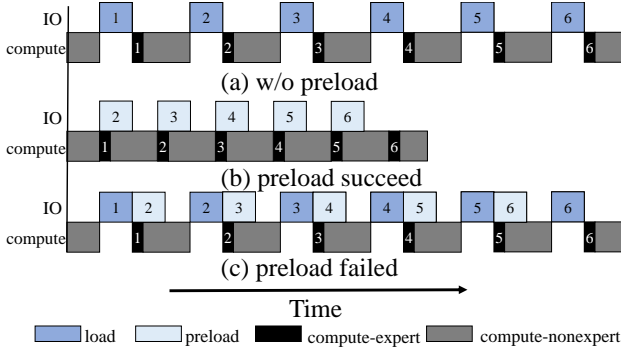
IO
compute
1 2 3 4 5 6
1 2 3 4 5 6
(a) w/o preload

IO
compute
2 3 4 5 6
1 2 3 4 5 6
(b) preload succeed

IO
compute
1 2 2 3 3 4 4 5 5 6 6
1 2 3 4 5 6
(c) preload failed

Time

load preload compute-expert compute-nonexpert